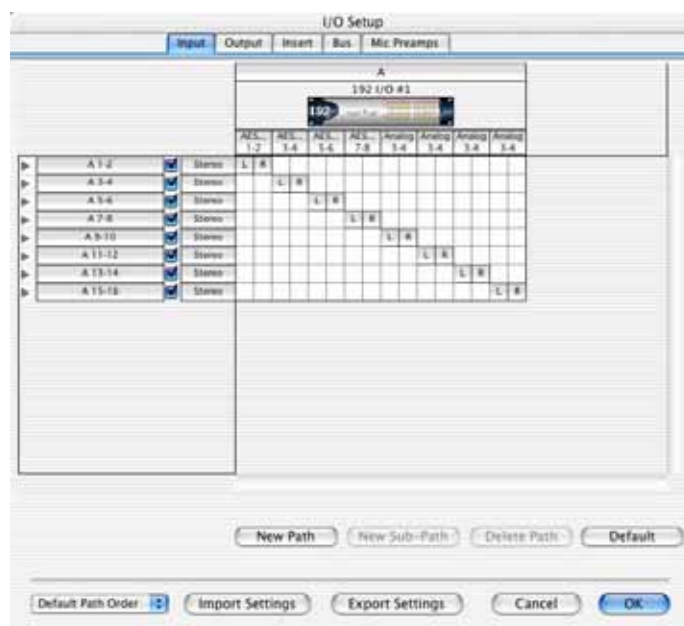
I/O Setup

Input | Output | Insert | Bus | Mic Preamps

A

192 I/O #1

| | | | AES... 1-2 | | AES... 3-4 | | AES... 5-6 | | AES... 7-8 | | Analog 3-4 | | Analog 3-4 | | Analog 3-4 | | Analog 3-4 | |
|---|---|---|---|---|---|---|---|---|---|---|---|---|---|---|---|---|---|---|
| A 1-2 | ✓ | Stereo | L | R | | | | | | | | | | | | | | |
| A 3-4 | ✓ | Stereo | | | L | R | | | | | | | | | | | | |
| A 5-6 | ✓ | Stereo | | | | | L | R | | | | | | | | | | |
| A 7-8 | ✓ | Stereo | | | | | | | L | R | | | | | | | | |
| A 9-10 | ✓ | Stereo | | | | | | | | | L | R | | | | | | |
| A 11-12 | ✓ | Stereo | | | | | | | | | | | L | R | | | | |
| A 13-14 | ✓ | Stereo | | | | | | | | | | | | | L | R | | |
| A 15-16 | ✓ | Stereo | | | | | | | | | | | | | | | L | R |

New Path | New Sub-Path | Delete Path | Default

Default Path Order | Import Settings | Export Settings | Cancel | OK